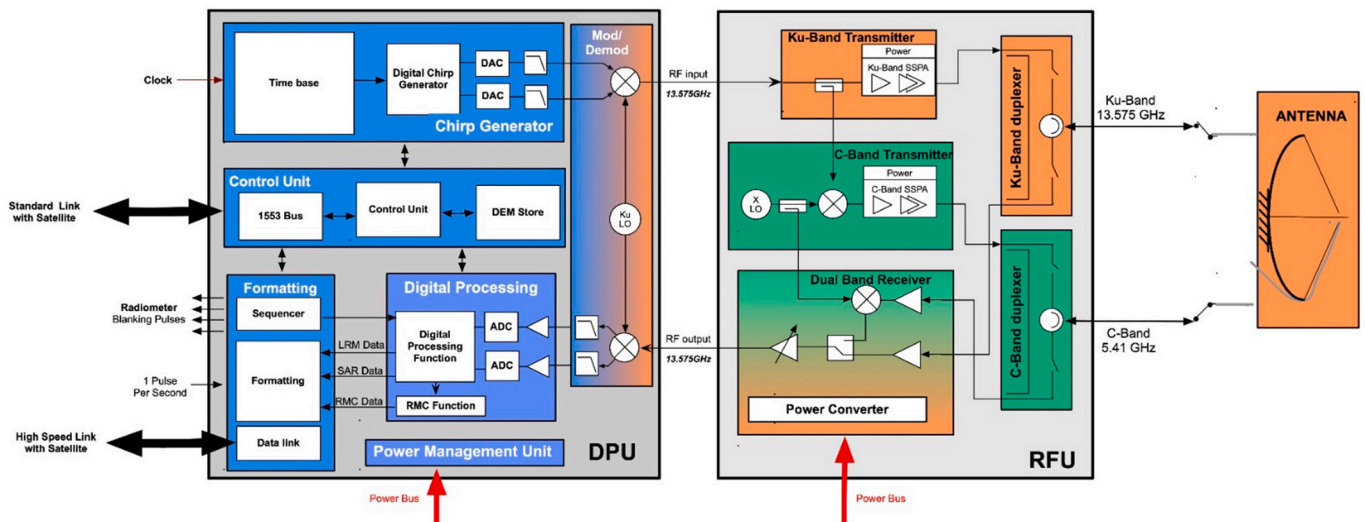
Clock

Time base

Digital Chirp Generator

DAC

DAC

Chirp Generator

Mod/ Demod

RF input

13.575GHz

Control Unit

1553 Bus

Control Unit

DEM Store

Standard Link with Satellite

Ku LO

Formatting

Digital Processing

Radiometer Blanking Pulses

Sequencer

Digital Processing Function

ADC

ADC

LRM Data

SAR Data

RMC Data

RMC Function

1 Pulse Per Second

Formatting

RF output

13.575GHz

High Speed Link with Satellite

Data link

Power Management Unit

DPU

Power Bus

Ku-Band Transmitter

Power

Ku-Band SSPA

C-Band Transmitter

Power

C-Band SSPA

X LO

Ku-Band duplexer

Ku-Band 13.575 GHz

ANTENNA

C-Band duplexer

Dual Band Receiver

Power Converter

C-Band 5.41 GHz

RFU

Power Bus